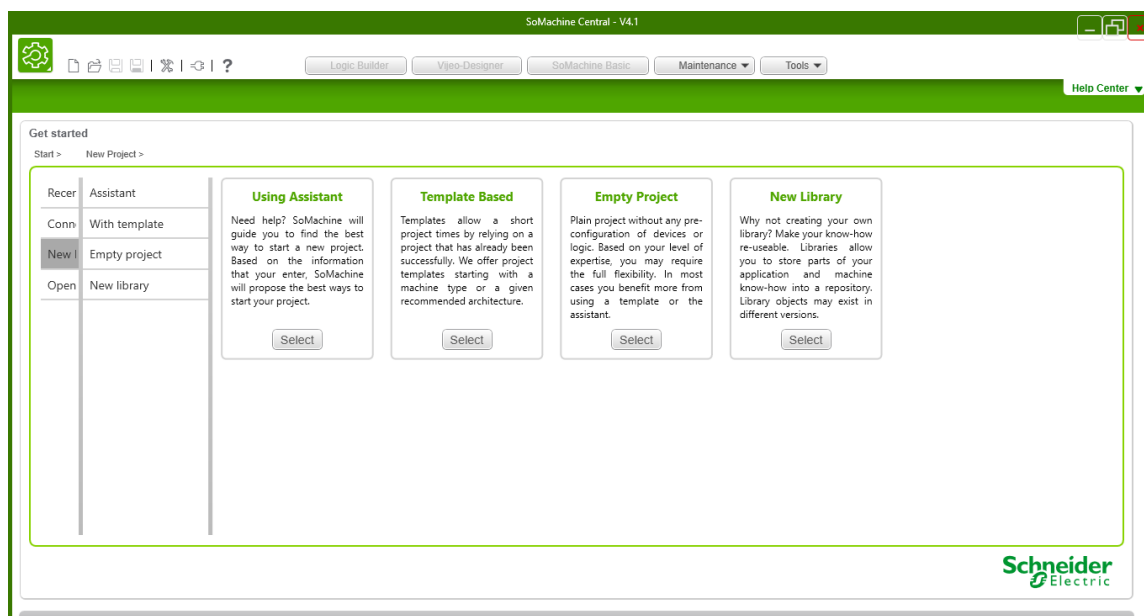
SoMachine Central - V4.1

Logic Builder Vijeo-Designer SoMachine Basic Maintenance ▾ Tools ▾

Help Center ▾

Get started

Start > New Project >

Recer
Conn
New I
Open

Assistant
With template
Empty project
New library

Using Assistant

Need help? SoMachine will guide you to find the best way to start a new project. Based on the information that your enter, SoMachine will propose the best ways to start your project.

Select

Template Based

Templates allow a short project times by relying on a project that has already been successfully. We offer project templates starting with a machine type or a given recommended architecture.

Select

Empty Project

Plain project without any pre-configuration of devices or logic. Based on your level of expertise, you may require the full flexibility. In most cases you benefit more from using a template or the assistant.

Select

New Library

Why not creating your own library? Make your know-how re-useable. Libraries allow you to store parts of your application and machine know-how into a repository. Library objects may exist in different versions.

Select

Schneider Electric